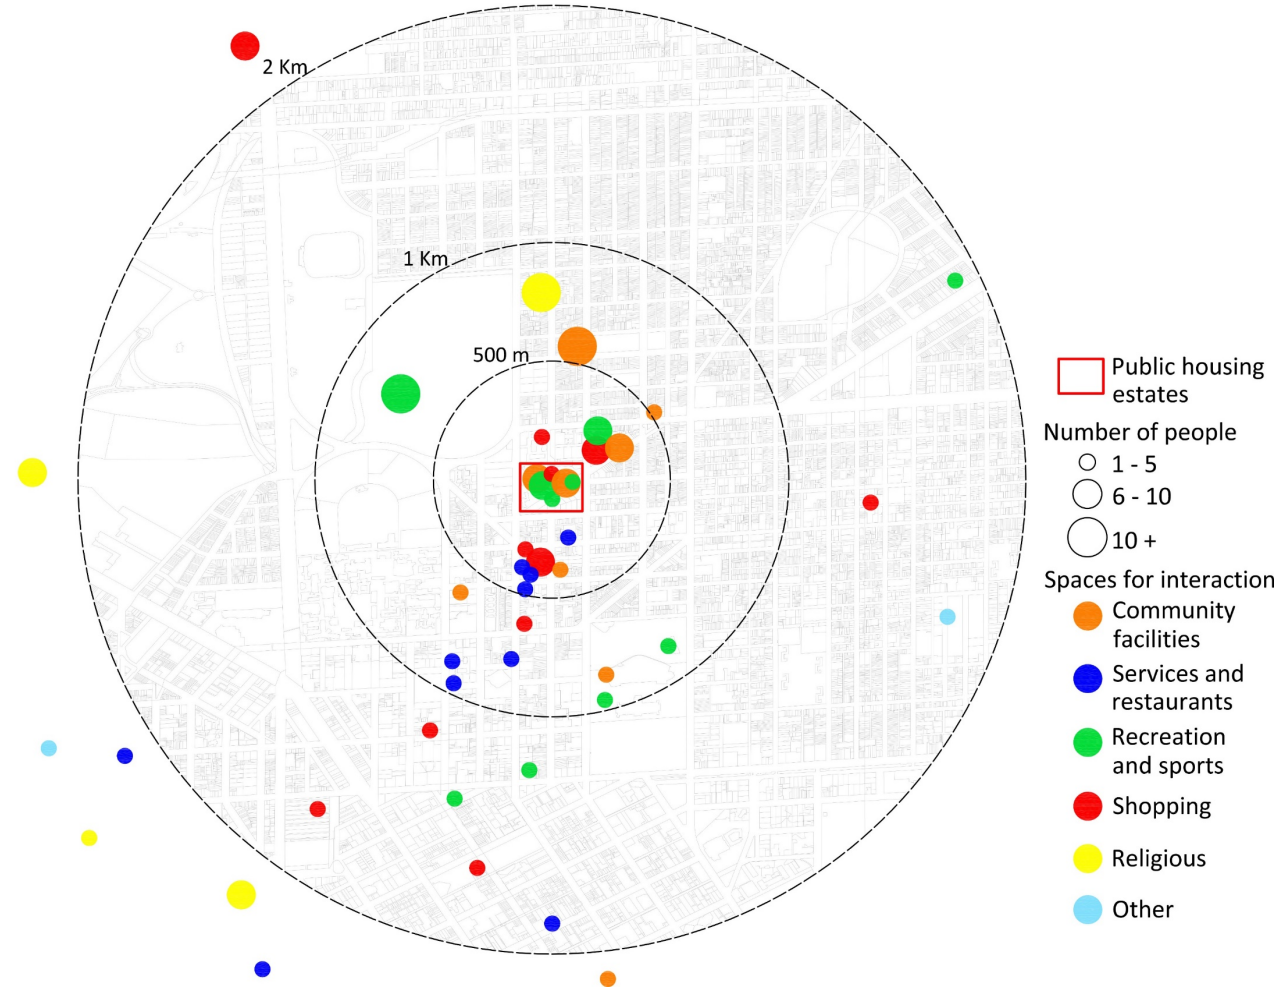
2 Km

1 Km

500 m

Public housing estates

Number of people

1 - 5

6 - 10

10 +

Spaces for interaction

Community facilities

Services and restaurants

Recreation and sports

Shopping

Religious

Other